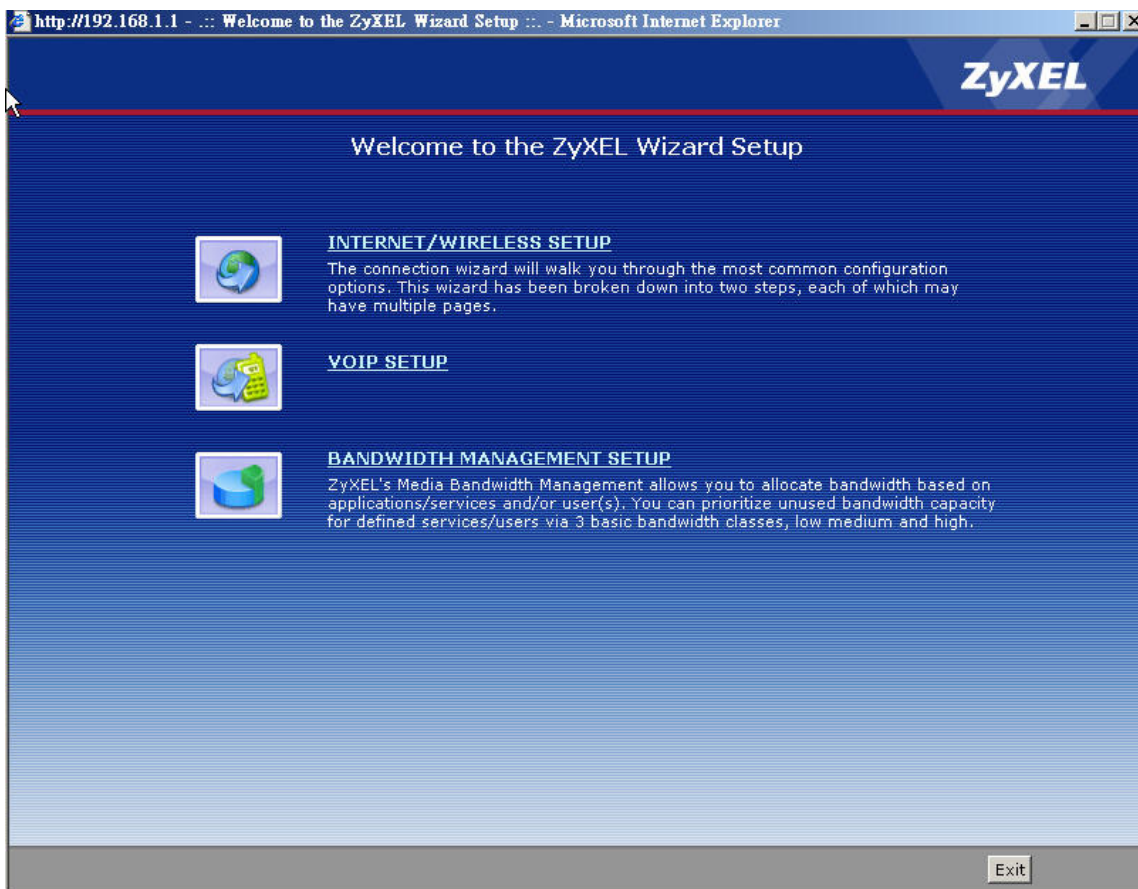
http://192.168.1.1 - .:: Welcome to the ZyXEL Wizard Setup ::. - Microsoft Internet Explorer

ZyXEL

Welcome to the ZyXEL Wizard Setup

INTERNET/WIRELESS SETUP
The connection wizard will walk you through the most common configuration options. This wizard has been broken down into two steps, each of which may have multiple pages.

VOIP SETUP

BANDWIDTH MANAGEMENT SETUP
ZyXEL's Media Bandwidth Management allows you to allocate bandwidth based on applications/services and/or user(s). You can prioritize unused bandwidth capacity for defined services/users via 3 basic bandwidth classes, low medium and high.

Exit